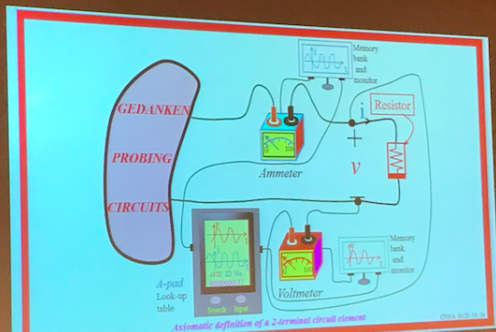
GEDANKEN

PROBING

CIRCUITS

Memory bank and monitor

Ammeter

$i$

Resistor

$+$

$v$

$-$

A-pad Look-up table

Search Input

Voltmeter

Memory bank and monitor

Axiomatic definition of a 2-terminal circuit element

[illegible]